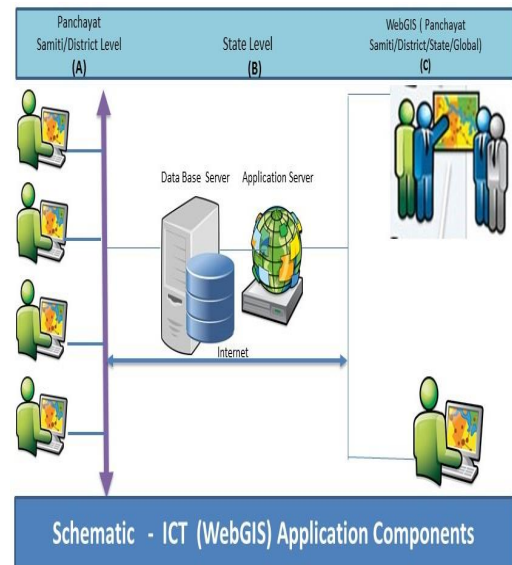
Panchayat Samiti/District Level
(A)

State Level
(B)

WebGIS ( Panchayat Samiti/District/State/Global)
(C)

Data Base Server

Application Server

Internet

Schematic - ICT (WebGIS) Application Components